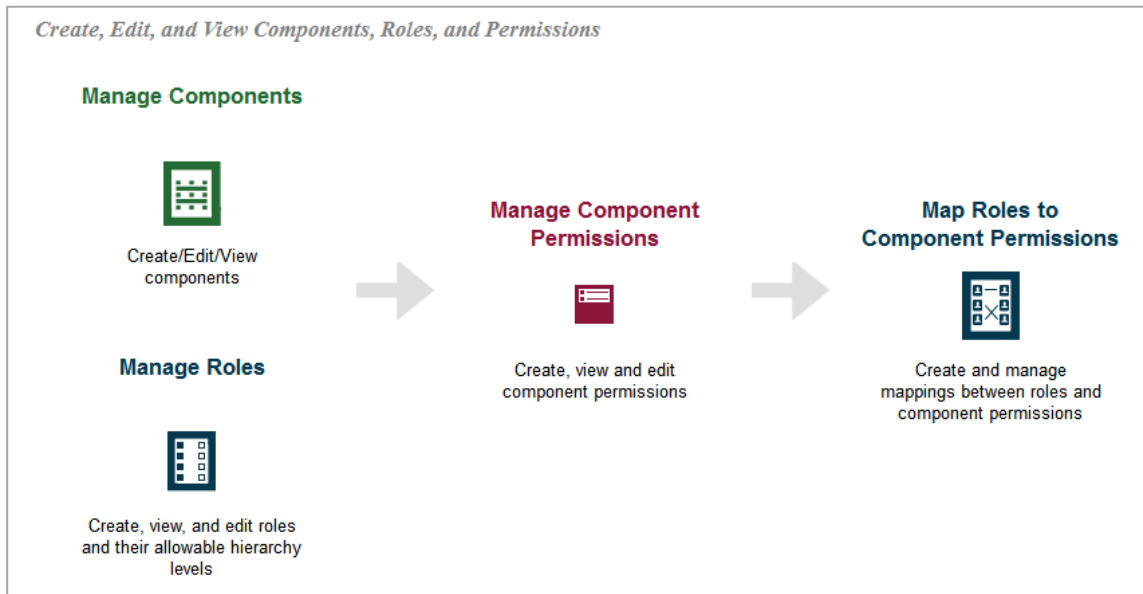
Create, Edit, and View Components, Roles, and Permissions

Manage Components

Create/Edit/View components

Manage Roles

Create, view, and edit roles and their allowable hierarchy levels

Manage Component Permissions

Create, view and edit component permissions

Map Roles to Component Permissions

Create and manage mappings between roles and component permissions